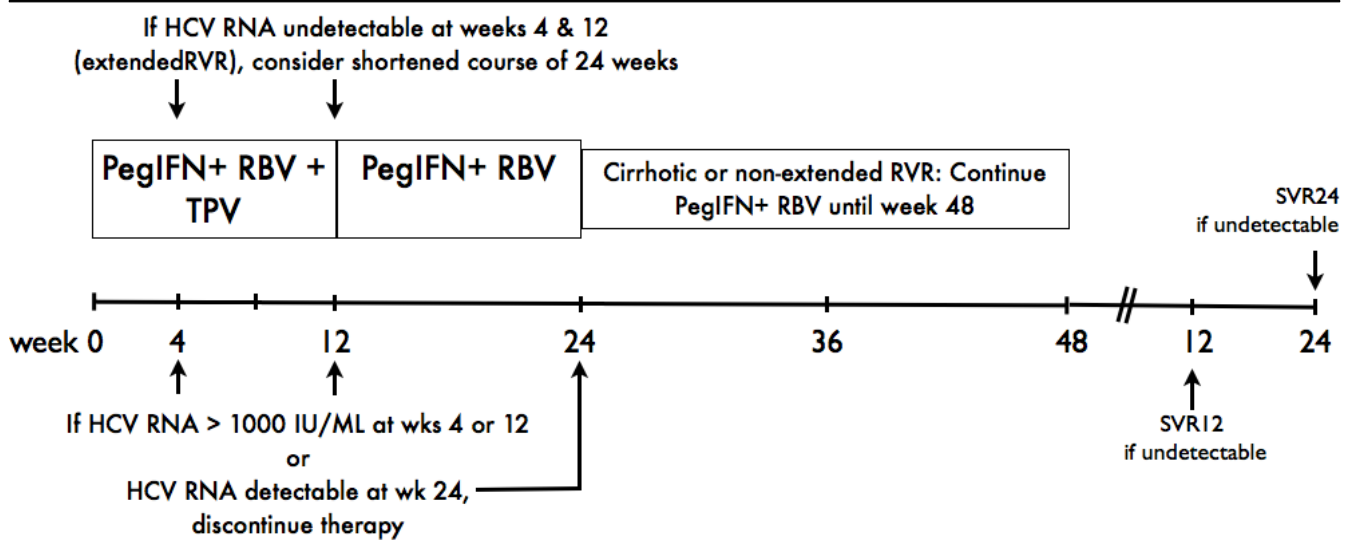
If HCV RNA undetectable at weeks 4 & 12 (extendedRVR), consider shortened course of 24 weeks

PegIFN+ RBV + TPV

PegIFN+ RBV

Cirrhotic or non-extended RVR: Continue PegIFN+ RBV until week 48

SVR24 if undetectable

week 0 4 12 24 36 48 12 24

If HCV RNA > 1000 IU/ML at wks 4 or 12
or
HCV RNA detectable at wk 24, discontinue therapy

SVR12 if undetectable